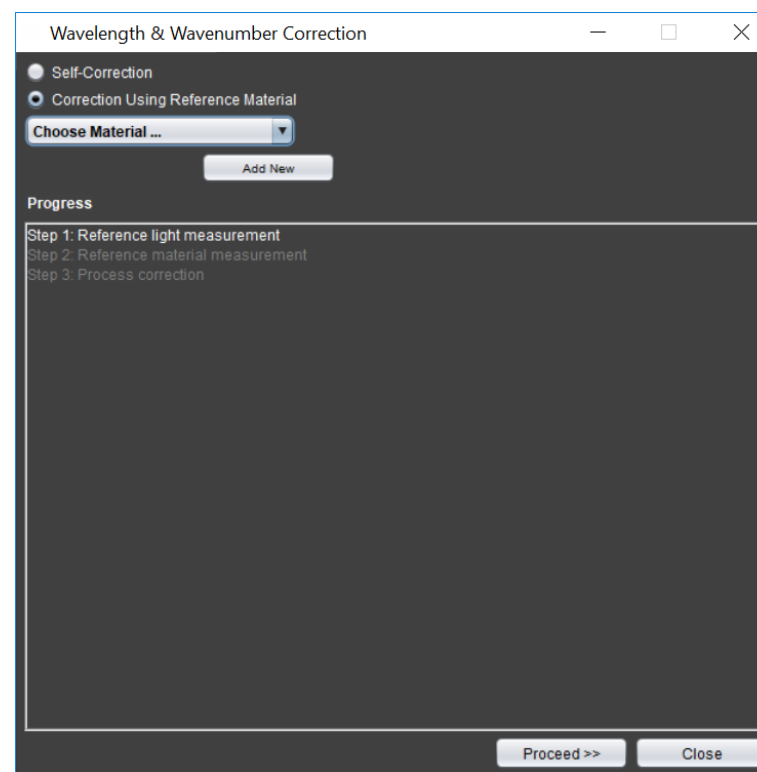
Wavelength & Wavenumber Correction

Self-Correction

Correction Using Reference Material

Choose Material ...

Add New

Progress

Step 1: Reference light measurement
Step 2: Reference material measurement
Step 3: Process correction

Proceed >>

Close